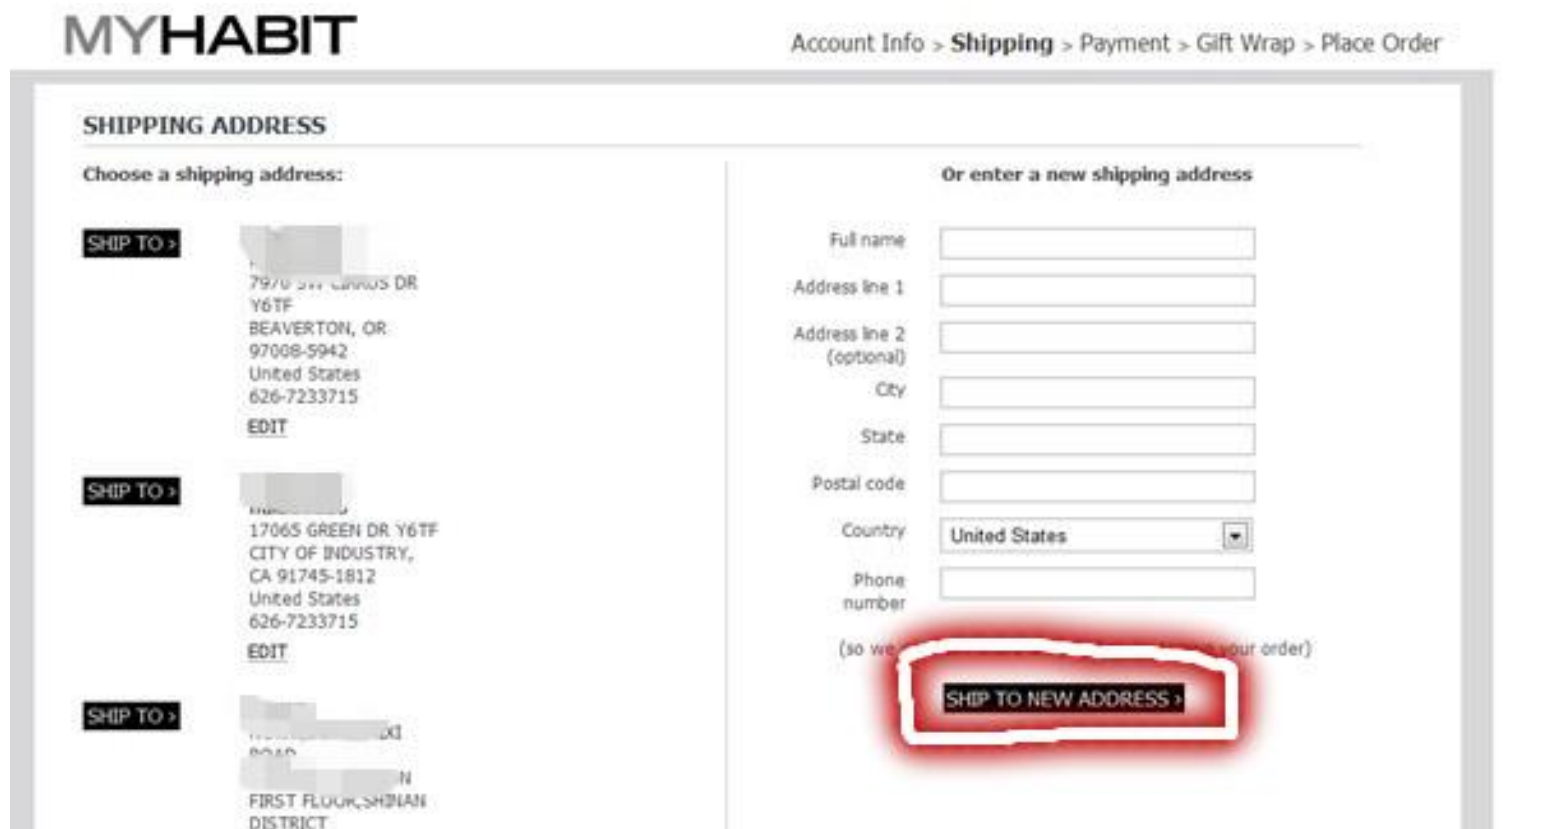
MYHABIT

Account Info > Shipping > Payment > Gift Wrap > Place Order

SHIPPING ADDRESS

Choose a shipping address:

SHIP TO ›

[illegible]
7970 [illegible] DR
Y6TF
BEAVERTON, OR
97008-5942
United States
626-7233715
EDIT

SHIP TO ›

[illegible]
17065 GREEN DR Y6TF
CITY OF INDUSTRY,
CA 91745-1812
United States
626-7233715
EDIT

SHIP TO ›

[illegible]XI
ROAD
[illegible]N
FIRST FLOOR,SHINAN
DISTRICT

Or enter a new shipping address

Full name
Address line 1
Address line 2 (optional)
City
State
Postal code
Country United States
Phone number

(so we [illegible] your order)

SHIP TO NEW ADDRESS ›